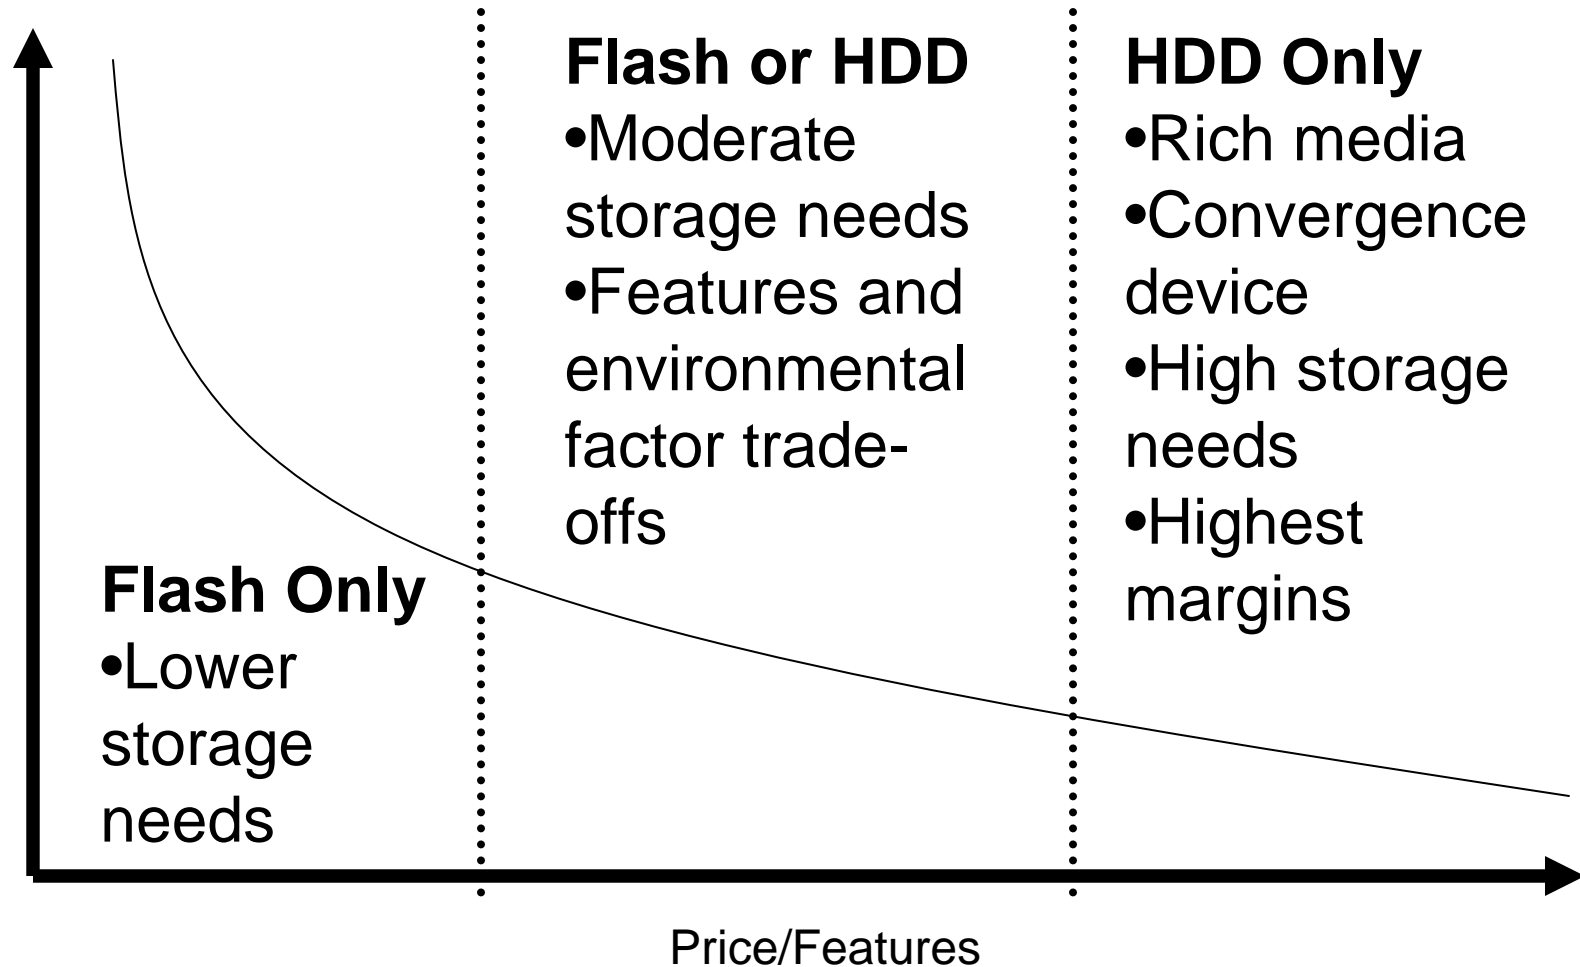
Flash or HDD
•Moderate storage needs
•Features and environmental factor trade-offs

HDD Only
•Rich media
•Convergence device
•High storage needs
•Highest margins

Flash Only
•Lower storage needs

Price/Features